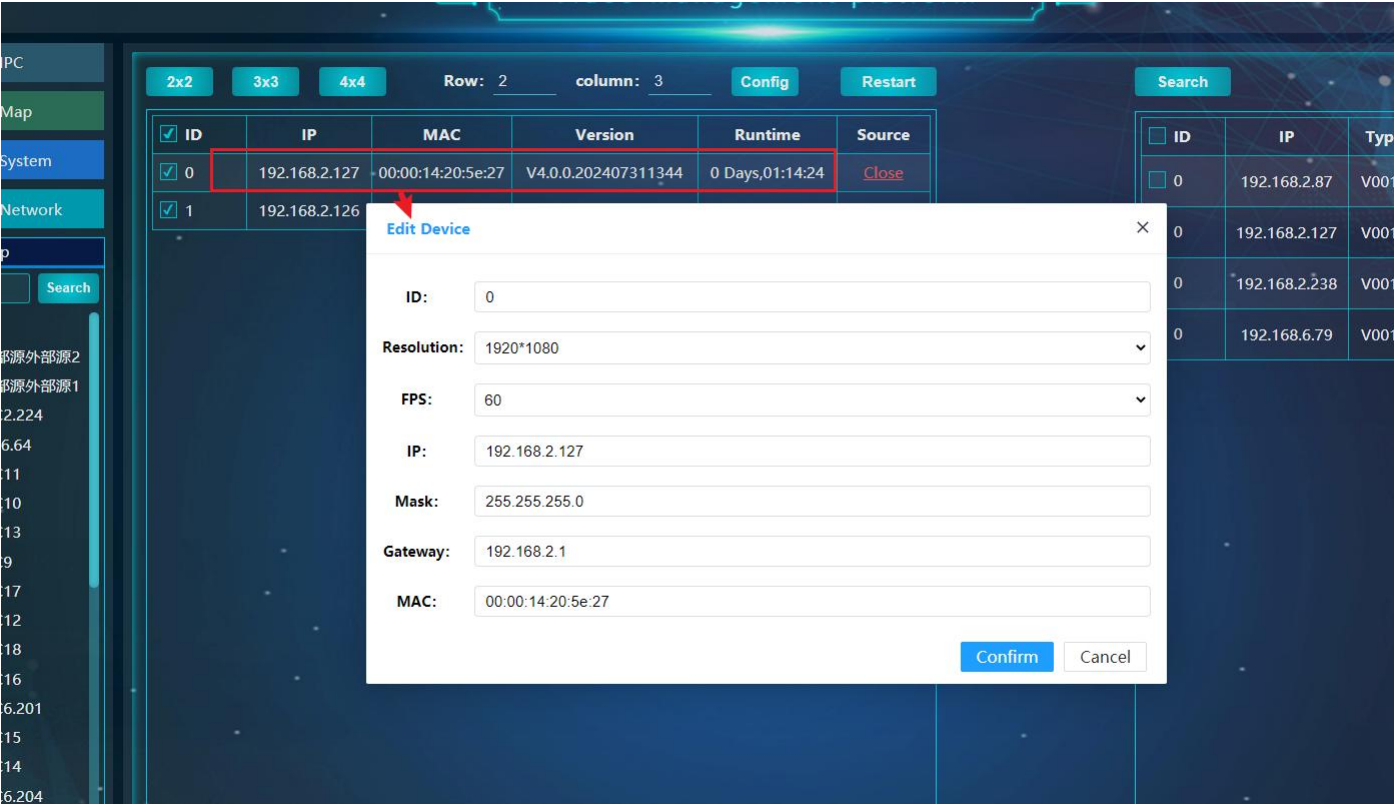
IPC
Map
System
Network
p
Search
部源外部源2
部源外部源1
2.224
6.64
11
10
13
9
17
12
18
16
6.201
15
14
6.204

2x2 3x3 4x4 Row: 2 column: 3 Config Restart

| ID | IP | MAC | Version | Runtime | Source |
|---|---|---|---|---|---|
| 0 | 192.168.2.127 | 00:00:14:20:5e:27 | V4.0.0.202407311344 | 0 Days,01:14:24 | Close |
| 1 | 192.168.2.126 | | | | |

Search

| ID | IP | Typ |
|---|---|---|
| 0 | 192.168.2.87 | V001 |
| 0 | 192.168.2.127 | V001 |
| 0 | 192.168.2.238 | V001 |
| 0 | 192.168.6.79 | V001 |

Edit Device ×

ID: 0
Resolution: 1920*1080
FPS: 60
IP: 192.168.2.127
Mask: 255.255.255.0
Gateway: 192.168.2.1
MAC: 00:00:14:20:5e:27

Confirm Cancel